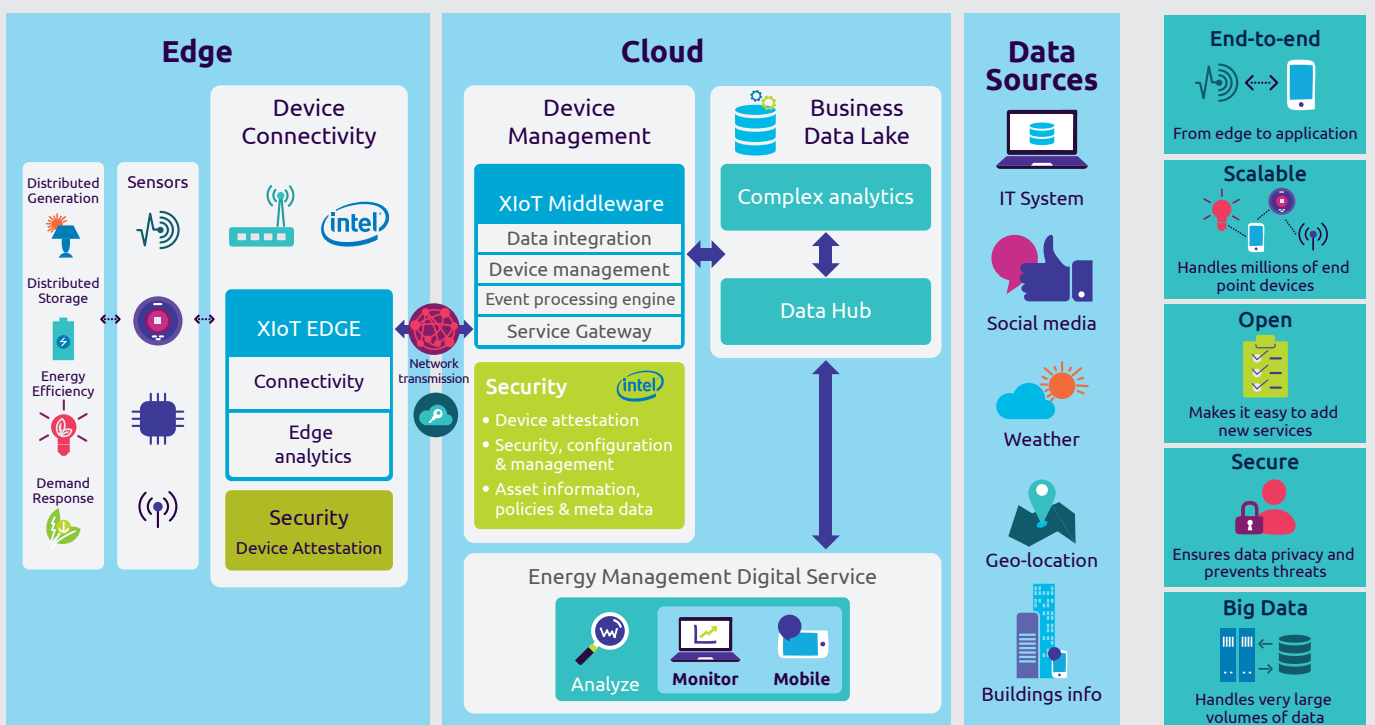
Edge

Distributed Generation

Distributed Storage

Energy Efficiency

Demand Response

Sensors

Device Connectivity

intel

XIoT EDGE

Connectivity

Edge analytics

Security
Device Attestation

Network transmission

Cloud

Device Management

XIoT Middleware
Data integration
Device management
Event processing engine
Service Gateway

Security
intel
• Device attestation
• Security, configuration & management
• Asset information, policies & meta data

Business Data Lake

Complex analytics

Data Hub

Energy Management Digital Service

Analyze
Monitor
Mobile

Data Sources

IT System

Social media

Weather

Geo-location

Buildings info

End-to-end
From edge to application

Scalable
Handles millions of end point devices

Open
Makes it easy to add new services

Secure
Ensures data privacy and prevents threats

Big Data
Handles very large volumes of data